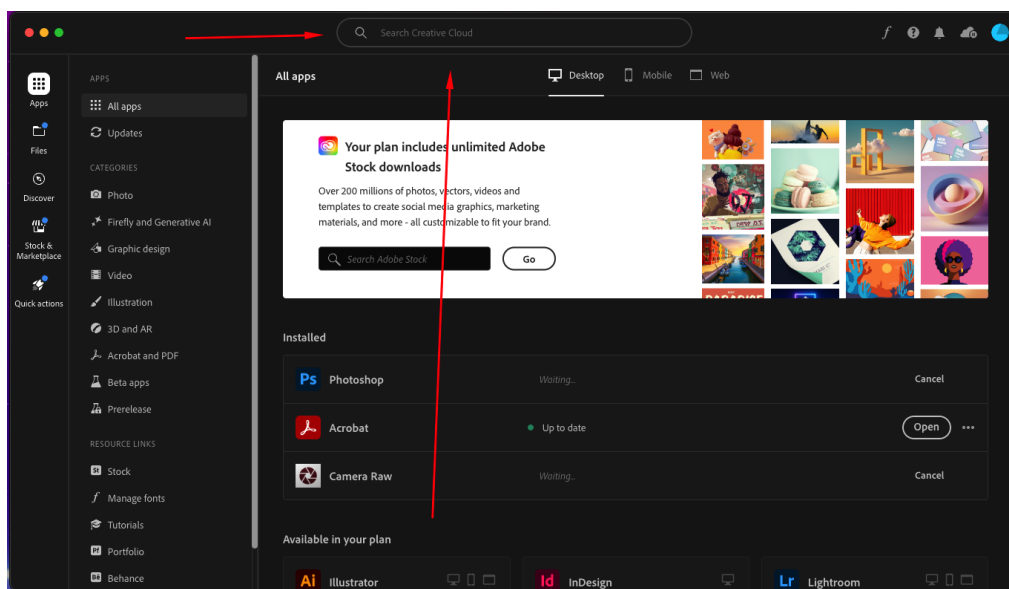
Search Creative Cloud

Apps
Files
Discover
Stock & Marketplace
Quick actions

APPS
All apps
Updates

CATEGORIES
Photo
Firefly and Generative AI
Graphic design
Video
Illustration
3D and AR
Acrobat and PDF
Beta apps
Prerelease

RESOURCE LINKS
Stock
Manage fonts
Tutorials
Portfolio
Behance

All apps

Desktop
Mobile
Web

Your plan includes unlimited Adobe Stock downloads

Over 200 millions of photos, vectors, videos and templates to create social media graphics, marketing materials, and more - all customizable to fit your brand.

Search Adobe Stock
Go

Installed

Ps Photoshop
Waiting...
Cancel

Acrobat
Up to date
Open

Camera Raw
Waiting...
Cancel

Available in your plan

Ai Illustrator
Id InDesign
Lr Lightroom